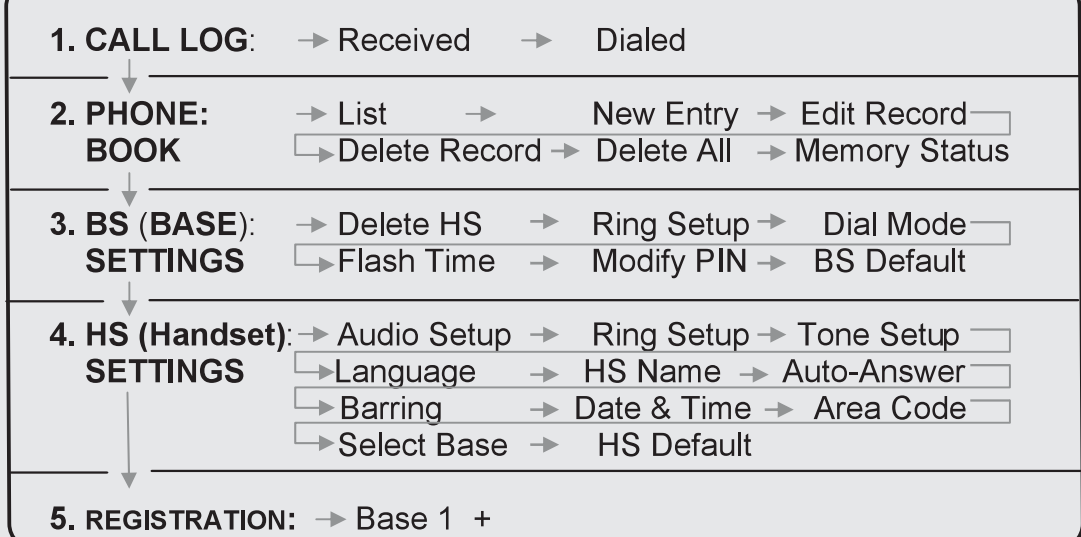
1. CALL LOG: → Received → Dialed

2. PHONE: BOOK → List → New Entry → Edit Record → Delete Record → Delete All → Memory Status

3. BS (BASE): SETTINGS → Delete HS → Ring Setup → Dial Mode → Flash Time → Modify PIN → BS Default

4. HS (Handset): SETTINGS → Audio Setup → Ring Setup → Tone Setup → Language → HS Name → Auto-Answer → Barring → Date & Time → Area Code → Select Base → HS Default

5. REGISTRATION: → Base 1 +